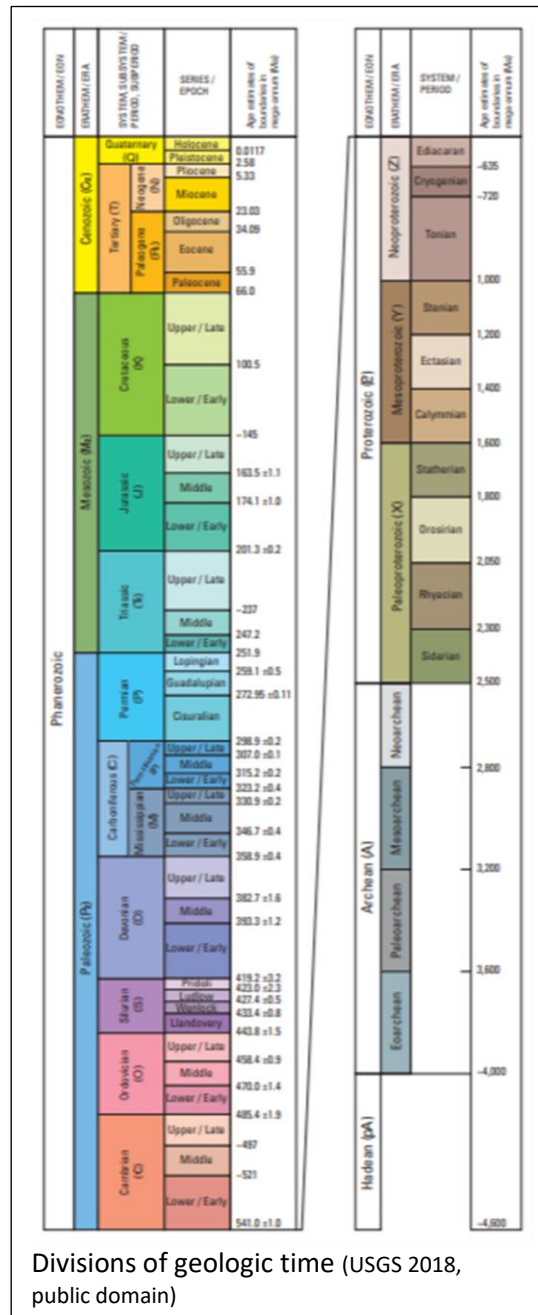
| EONOTHEM / EON | ERATHEM / ERA | SYSTEM, SUBSYSTEM / PERIOD, SUBPERIOD | | SERIES / EPOCH | Age estimates of boundaries in mega-annum (Ma) |
|---|---|---|---|---|---|
| Phanerozoic | Cenozoic (Cz) | Quaternary (Q) | | Holocene | 0.0117 |
| | | | | Pleistocene | 2.58 |
| | | Tertiary (T) | Neogene (N) | Pliocene | 5.33 |
| | | | | Miocene | 23.03 |
| | | | Paleogene (PA) | Oligocene | 34.09 |
| | | | | Eocene | 55.9 |
| | | | | Paleocene | 66.0 |
| | Mesozoic (Mz) | Cretaceous (K) | | Upper / Late | 100.5 |
| | | | | Lower / Early | ~145 |
| | | Jurassic (J) | | Upper / Late | 163.5 ±1.1 |
| | | | | Middle | 174.1 ±1.0 |
| | | | | Lower / Early | 201.3 ±0.2 |
| | | Triassic (Ŧ) | | Upper / Late | ~237 |
| | | | | Middle | 247.2 |
| | | | | Lower / Early | 251.9 |
| | Paleozoic (Pz) | Permian (P) | | Lopingian | 259.1 ±0.5 |
| | | | | Guadalupian | 272.95 ±0.11 |
| | | | | Cisuralian | 298.9 ±0.2 |
| | | Carboniferous (C) | Pennsylvanian (P) | Upper / Late | 307.0 ±0.1 |
| | | | | Middle | 315.2 ±0.2 |
| | | | | Lower / Early | 323.2 ±0.4 |
| | | | Mississippian (M) | Upper / Late | 330.9 ±0.2 |
| | | | | Middle | 346.7 ±0.4 |
| | | | | Lower / Early | 358.9 ±0.4 |
| | | Devonian (D) | | Upper / Late | 382.7 ±1.6 |
| | | | | Middle | 393.3 ±1.2 |
| | | | | Lower / Early | 419.2 ±3.2 |
| | | Silurian (S) | | Pridoli | 423.0 ±2.3 |
| | | | | Ludlow | 427.4 ±0.5 |
| | | | | Wenlock | 433.4 ±0.8 |
| | | | | Llandovery | 443.8 ±1.5 |
| | | Ordovician (O) | | Upper / Late | 458.4 ±0.9 |
| | | | | Middle | 470.0 ±1.4 |
| | | | | Lower / Early | 485.4 ±1.9 |
| | | Cambrian (Є) | | Upper / Late | ~497 |
| | | | | Middle | ~521 |
| | | | | Lower / Early | 541.0 ±1.0 |

| EONOTHEM / EON | ERATHEM / ERA | SYSTEM / PERIOD | Age estimates of boundaries in mega-annum (Ma) |
|---|---|---|---|
| Proterozoic (P) | Neoproterozoic (Z) | Ediacaran | ~635 |
| | | Cryogenian | ~720 |
| | | Tonian | 1,000 |
| | Mesoproterozoic (Y) | Stenian | 1,200 |
| | | Ectasian | 1,400 |
| | | Calymmian | 1,600 |
| | Paleoproterozoic (X) | Statherian | 1,800 |
| | | Orosirian | 2,050 |
| | | Rhyacian | 2,300 |
| | | Siderian | 2,500 |
| Archean (A) | Neoarchean | | 2,800 |
| | Mesoarchean | | 3,200 |
| | Paleoarchean | | 3,600 |
| | Eoarchean | | ~4,000 |
| Hadean (pA) | | | ~4,600 |

Divisions of geologic time (USGS 2018, public domain)